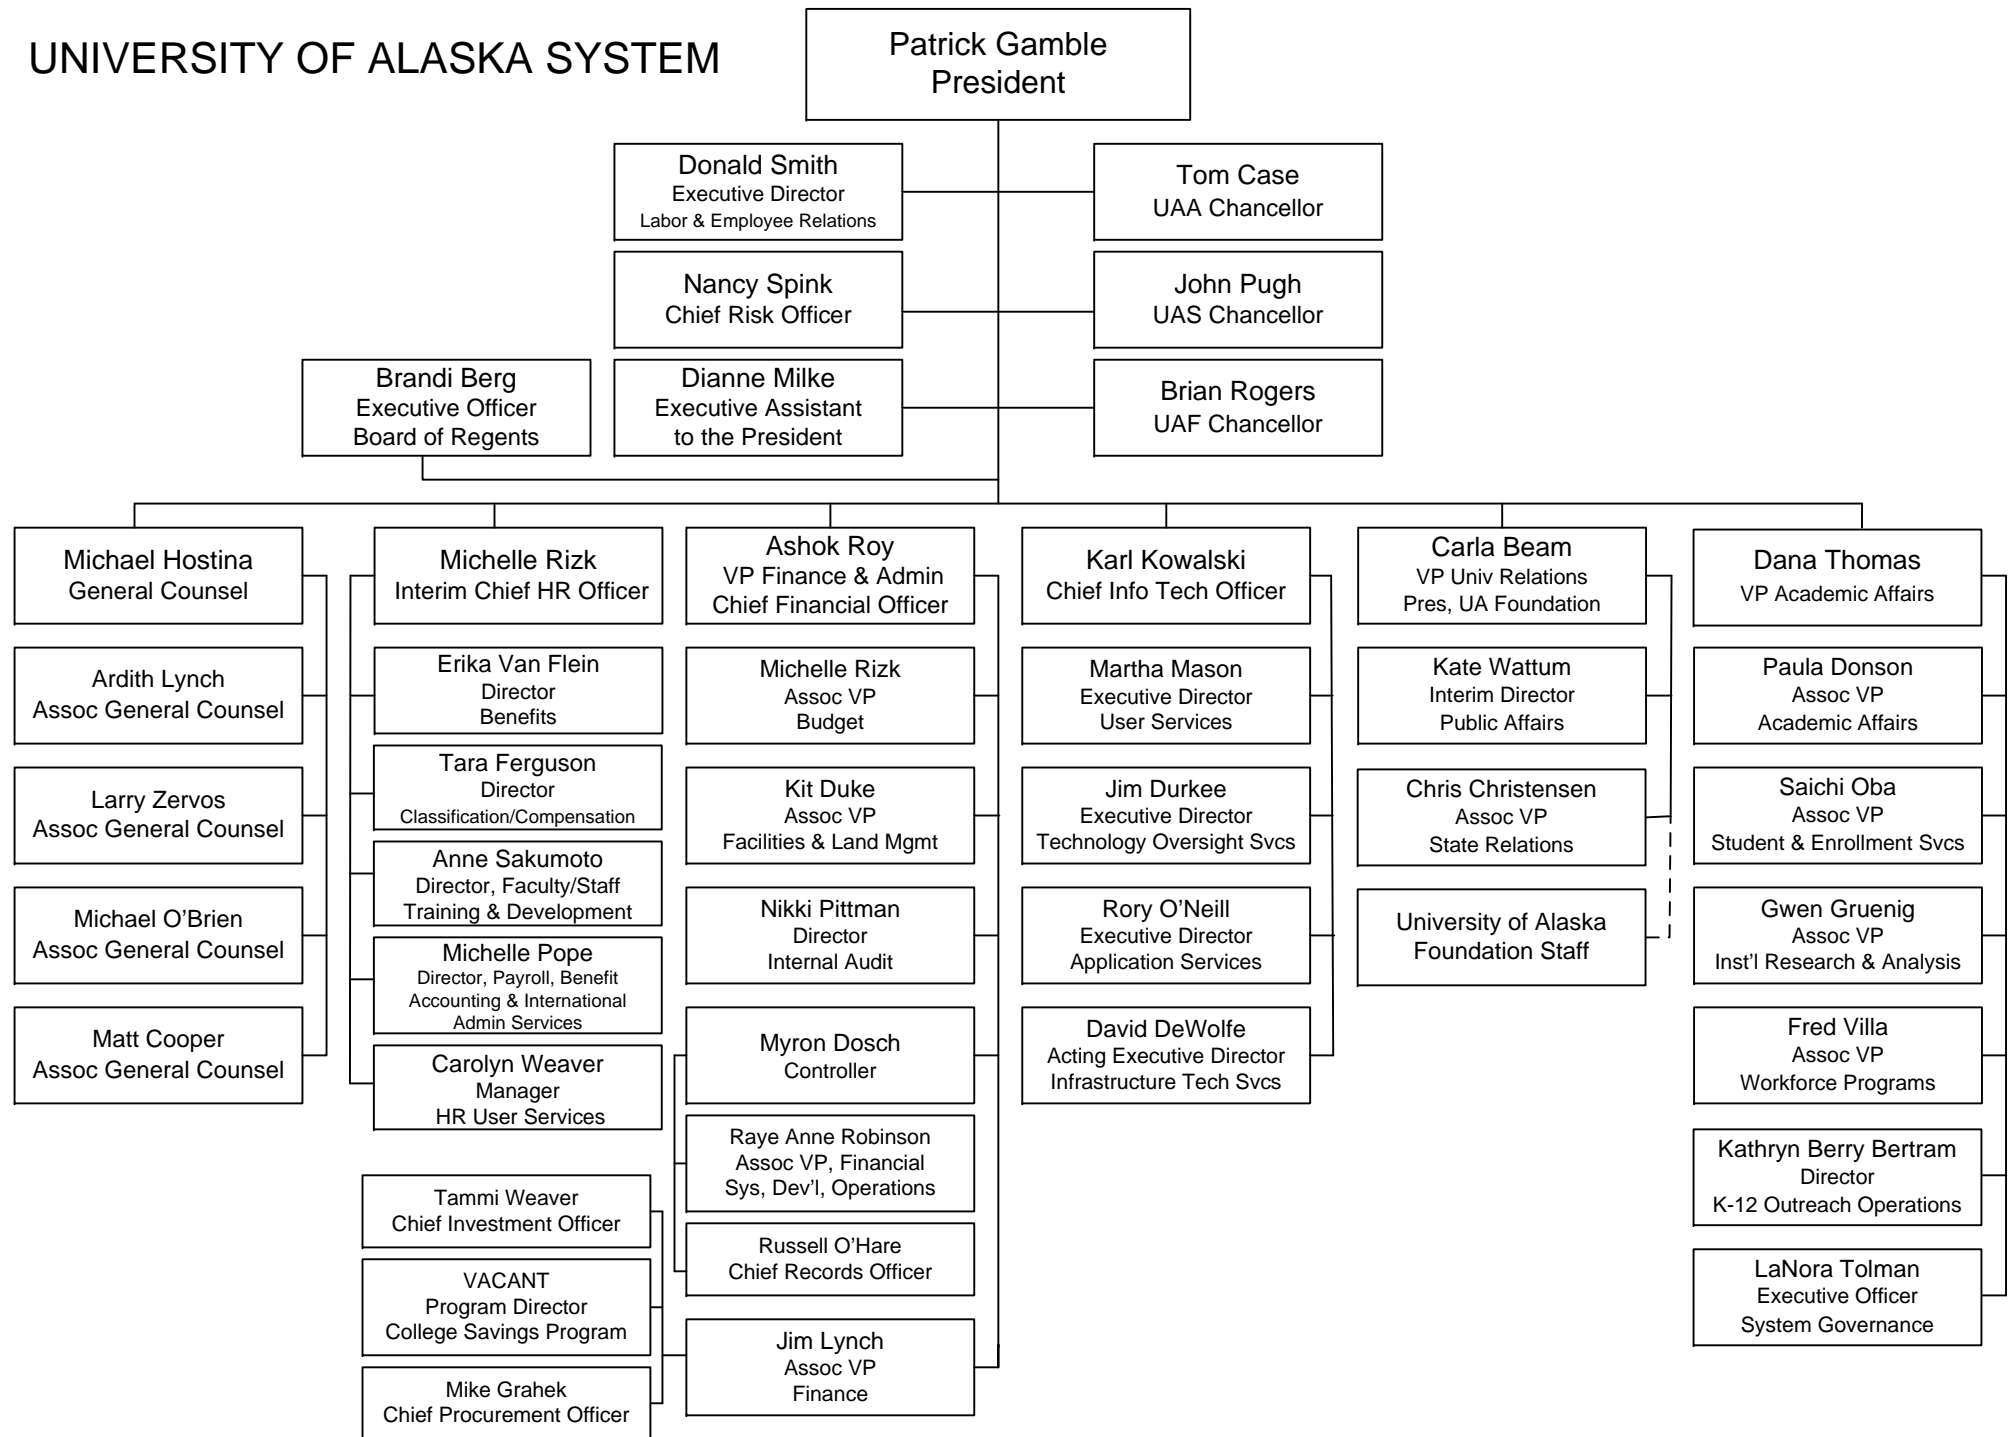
UNIVERSITY OF ALASKA SYSTEM

Patrick Gamble
President

Donald Smith
Executive Director
Labor & Employee Relations

Tom Case
UAA Chancellor

Nancy Spink
Chief Risk Officer

John Pugh
UAS Chancellor

Brandi Berg
Executive Officer
Board of Regents

Dianne Milke
Executive Assistant
to the President

Brian Rogers
UAF Chancellor

Michael Hostina
General Counsel

Ardith Lynch
Assoc General Counsel

Larry Zervos
Assoc General Counsel

Michael O'Brien
Assoc General Counsel

Matt Cooper
Assoc General Counsel

Michelle Rizk
Interim Chief HR Officer

Erika Van Flein
Director
Benefits

Tara Ferguson
Director
Classification/Compensation

Anne Sakumoto
Director, Faculty/Staff
Training & Development

Michelle Pope
Director, Payroll, Benefit
Accounting & International
Admin Services

Carolyn Weaver
Manager
HR User Services

Tammi Weaver
Chief Investment Officer

VACANT
Program Director
College Savings Program

Mike Grahek
Chief Procurement Officer

Ashok Roy
VP Finance & Admin
Chief Financial Officer

Michelle Rizk
Assoc VP
Budget

Kit Duke
Assoc VP
Facilities & Land Mgmt

Nikki Pittman
Director
Internal Audit

Myron Dosch
Controller

Raye Anne Robinson
Assoc VP, Financial
Sys, Dev'l, Operations

Russell O'Hare
Chief Records Officer

Jim Lynch
Assoc VP
Finance

Karl Kowalski
Chief Info Tech Officer

Martha Mason
Executive Director
User Services

Jim Durkee
Executive Director
Technology Oversight Svcs

Rory O'Neill
Executive Director
Application Services

David DeWolfe
Acting Executive Director
Infrastructure Tech Svcs

Carla Beam
VP Univ Relations
Pres, UA Foundation

Kate Wattum
Interim Director
Public Affairs

Chris Christensen
Assoc VP
State Relations

University of Alaska
Foundation Staff

Dana Thomas
VP Academic Affairs

Paula Donson
Assoc VP
Academic Affairs

Saichi Oba
Assoc VP
Student & Enrollment Svcs

Gwen Gruenig
Assoc VP
Inst'l Research & Analysis

Fred Villa
Assoc VP
Workforce Programs

Kathryn Berry Bertram
Director
K-12 Outreach Operations

LaNora Tolman
Executive Officer
System Governance